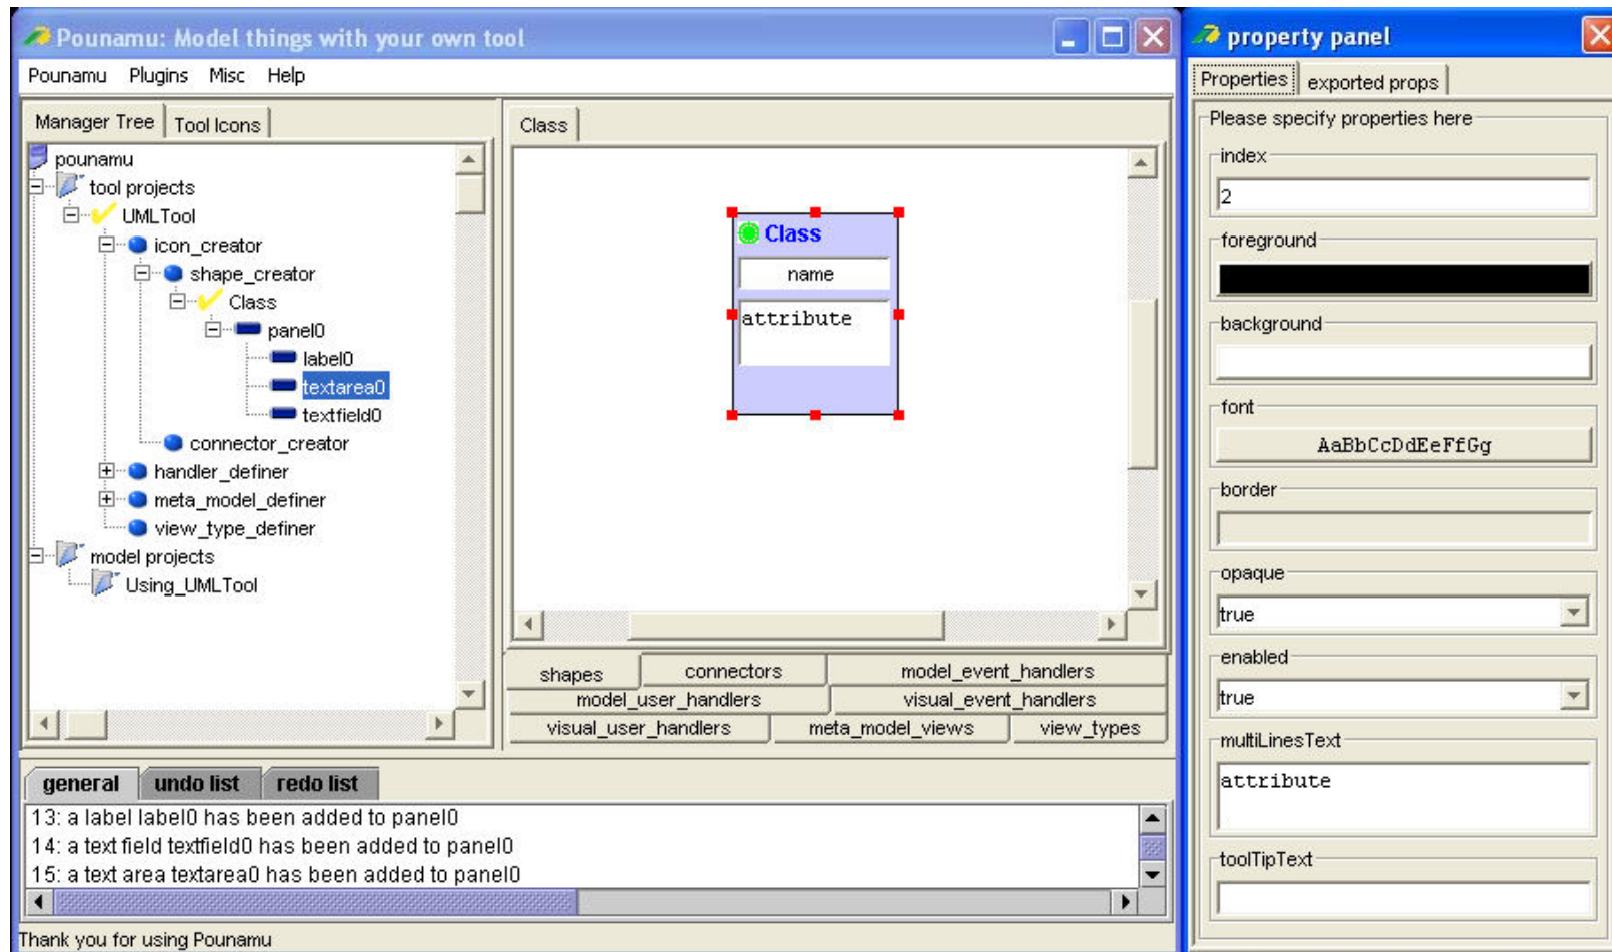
Pounamu: Model things with your own tool

Pounamu Plugins Misc Help

Manager Tree Tool Icons

pounamu
tool projects
UMLTool
icon_creator
shape_creator
Class
panel0
label0
textarea0
textfield0
connector_creator
handler_definer
meta_model_definer
view_type_definer
model projects
Using_UMLTool

Class

Class
name
attribute

shapes connectors model_event_handlers
model_user_handlers visual_event_handlers
visual_user_handlers meta_model_views view_types

general undo list redo list

13: a label label0 has been added to panel0
14: a text field textfield0 has been added to panel0
15: a text area textarea0 has been added to panel0

Thank you for using Pounamu

property panel

Properties exported props

Please specify properties here

index
2

foreground

background

font
AaBbCcDdEeFfGg

border

opaque
true

enabled
true

multiLinesText
attribute

toolTipText